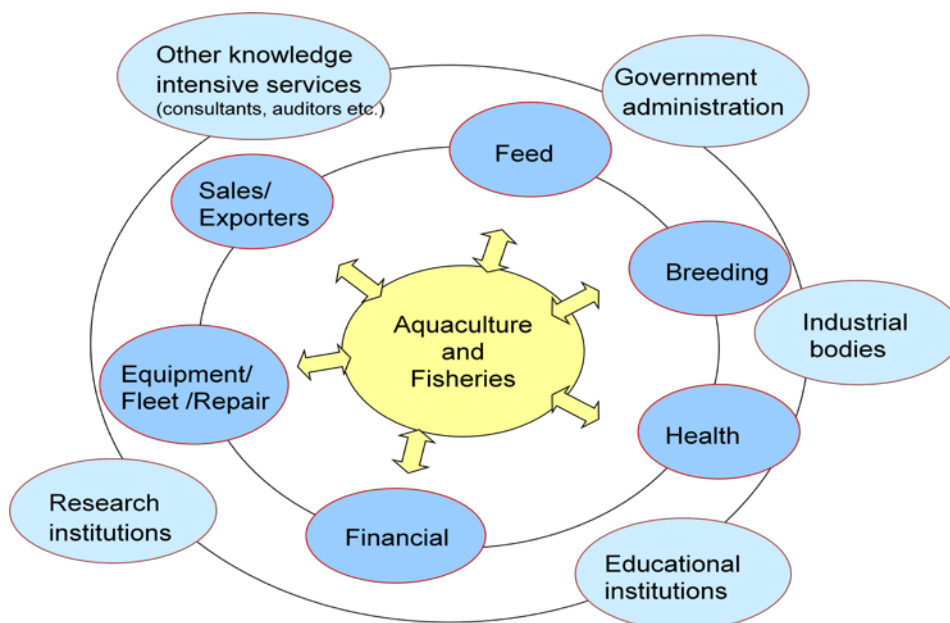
Other knowledge intensive services
(consultants, auditors etc.)

Government administration

Feed

Sales/ Exporters

Breeding

Aquaculture and Fisheries

Industrial bodies

Equipment/ Fleet /Repair

Health

Research institutions

Financial

Educational institutions